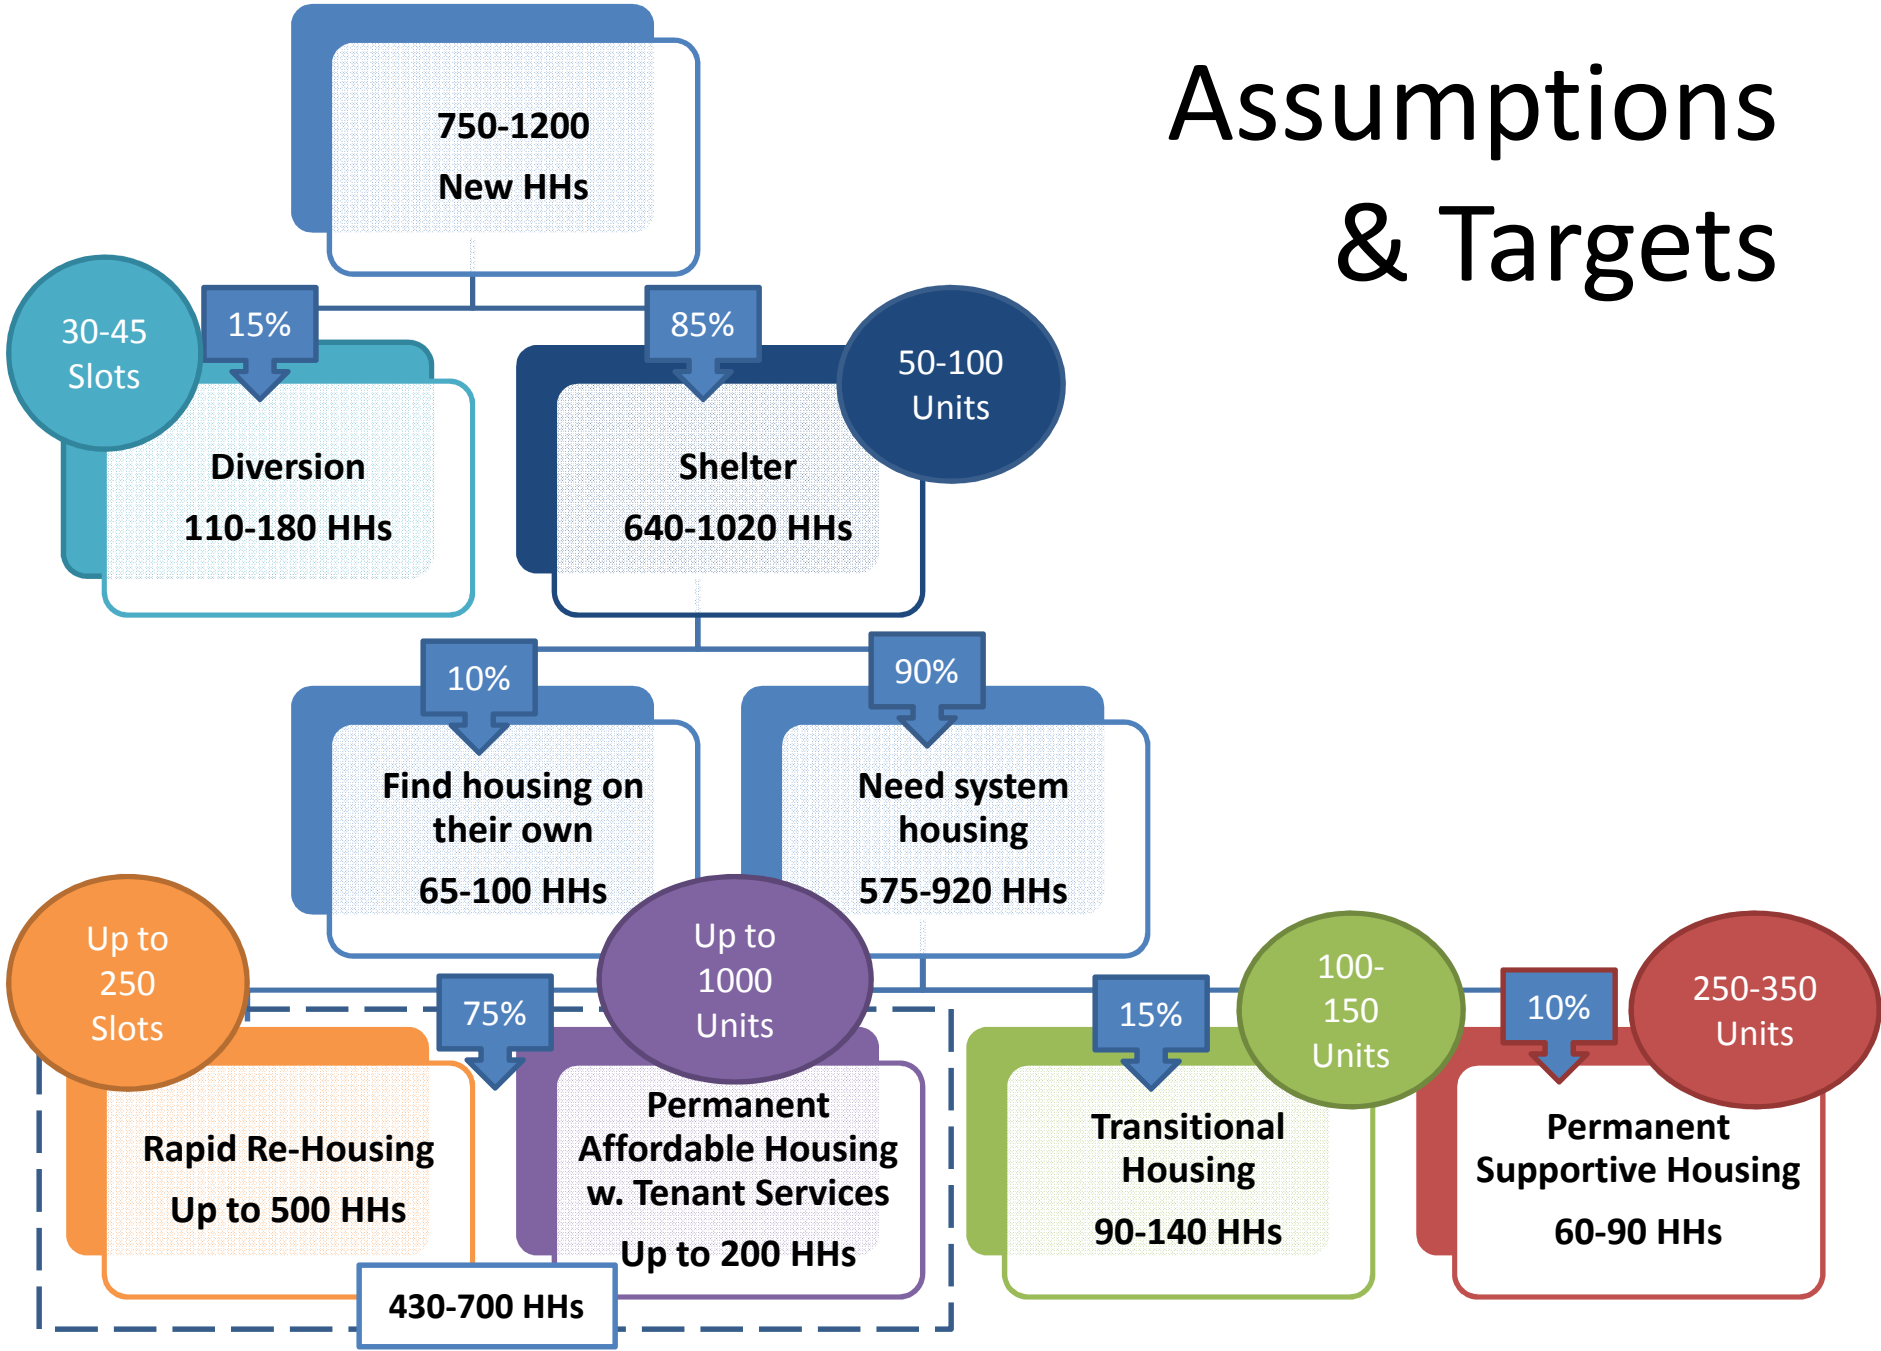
Assumptions & Targets

750-1200
New HHs

30-45 Slots

15%

Diversion
110-180 HHs

85%

50-100 Units

Shelter
640-1020 HHs

10%

Find housing on their own
65-100 HHs

90%

Need system housing
575-920 HHs

Up to 250 Slots

75%

Up to 1000 Units

Rapid Re-Housing
Up to 500 HHs

Permanent Affordable Housing w. Tenant Services
Up to 200 HHs

430-700 HHs

15%

100-150 Units

Transitional Housing
90-140 HHs

10%

250-350 Units

Permanent Supportive Housing
60-90 HHs